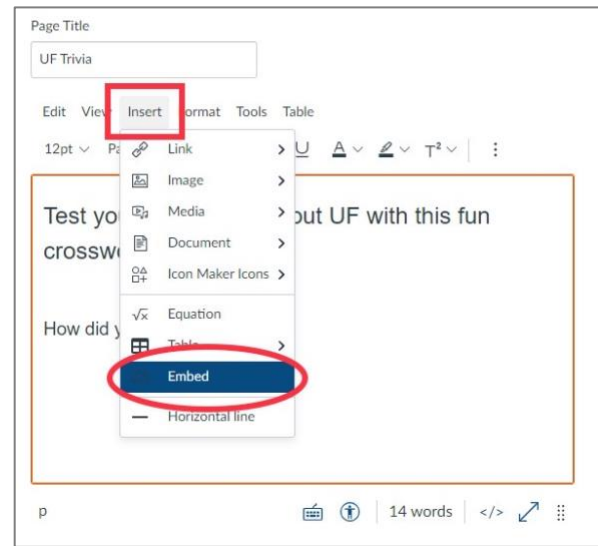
Page Title

UF Trivia

Edit View Insert Format Tools Table

12pt Pa

Link

Image

Media

Document

Icon Maker Icons

Equation

Table

Embed

Horizontal line

Test yo out UF with this fun crossw

How did y

p

14 words

</>